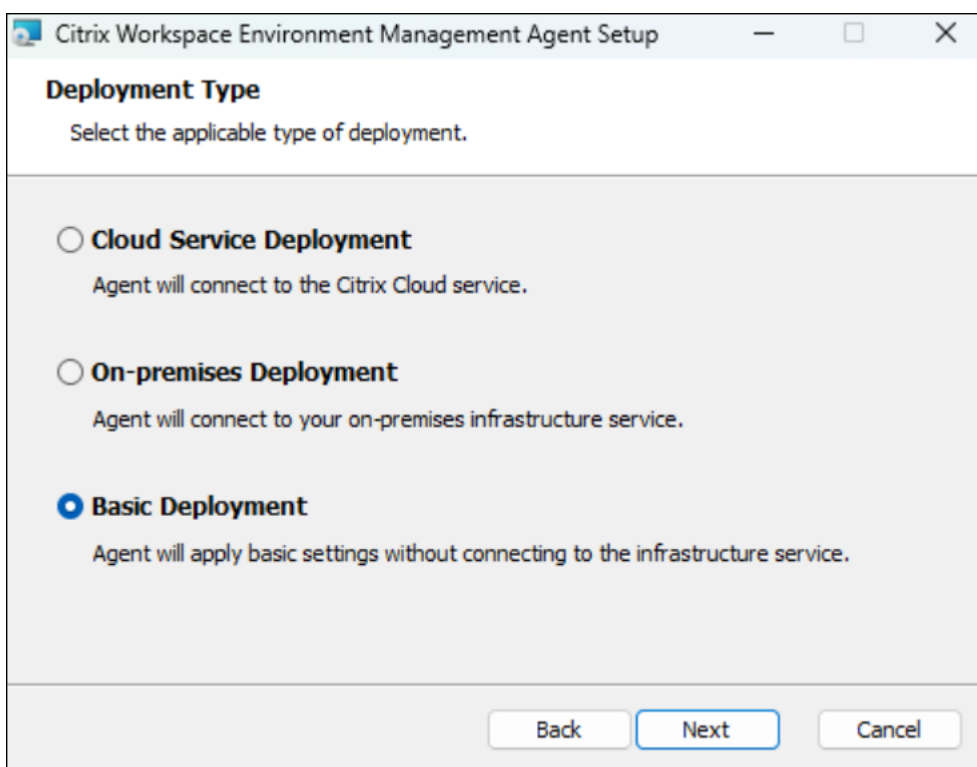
Citrix Workspace Environment Management Agent Setup

Deployment Type

Select the applicable type of deployment.

Cloud Service Deployment

Agent will connect to the Citrix Cloud service.

On-premises Deployment

Agent will connect to your on-premises infrastructure service.

Basic Deployment

Agent will apply basic settings without connecting to the infrastructure service.

Back Next Cancel